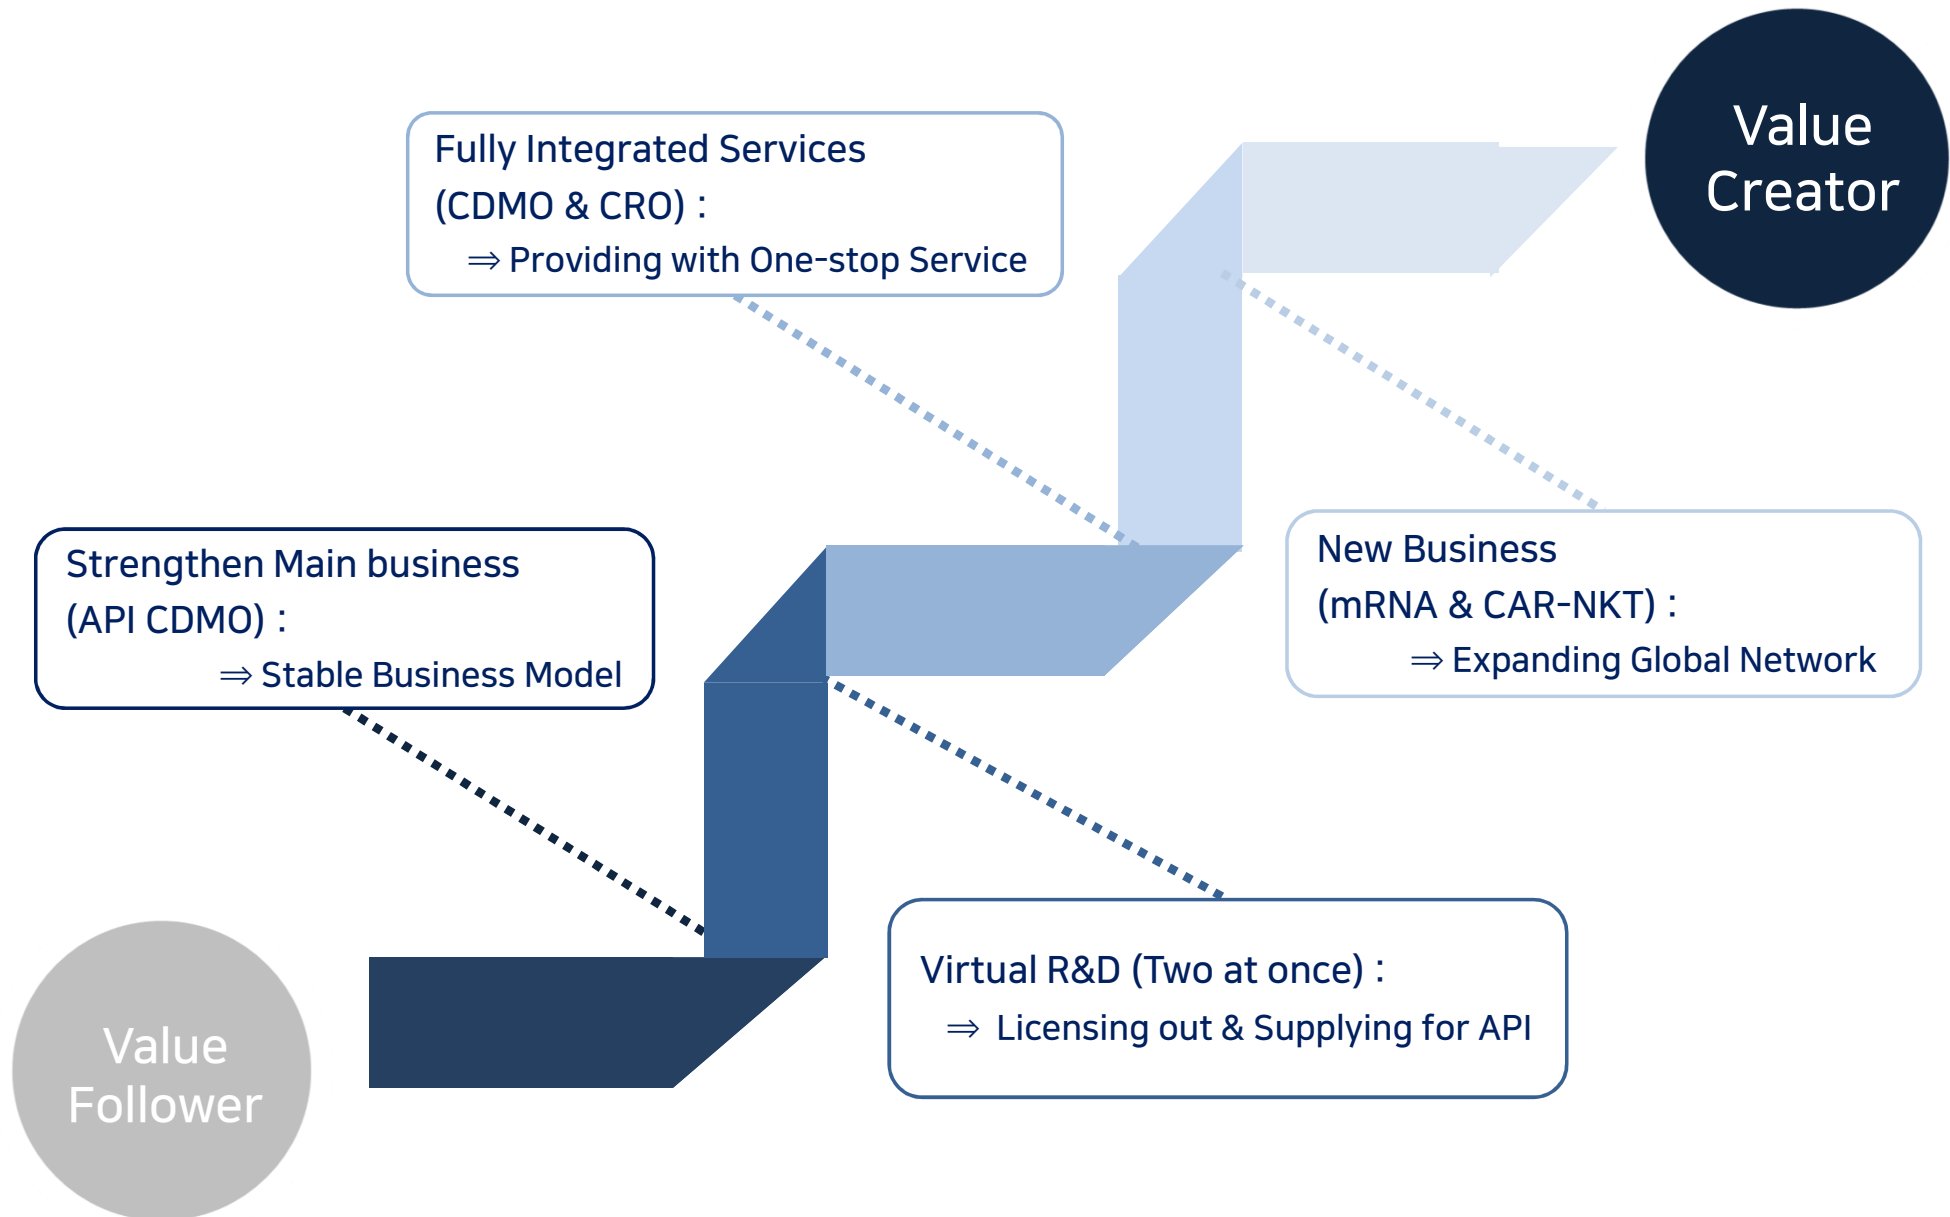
Value Creator

Fully Integrated Services (CDMO & CRO) :
⇒ Providing with One-stop Service

Strengthen Main business (API CDMO) :
⇒ Stable Business Model

New Business (mRNA & CAR-NKT) :
⇒ Expanding Global Network

Virtual R&D (Two at once) :
⇒ Licensing out & Supplying for API

Value Follower